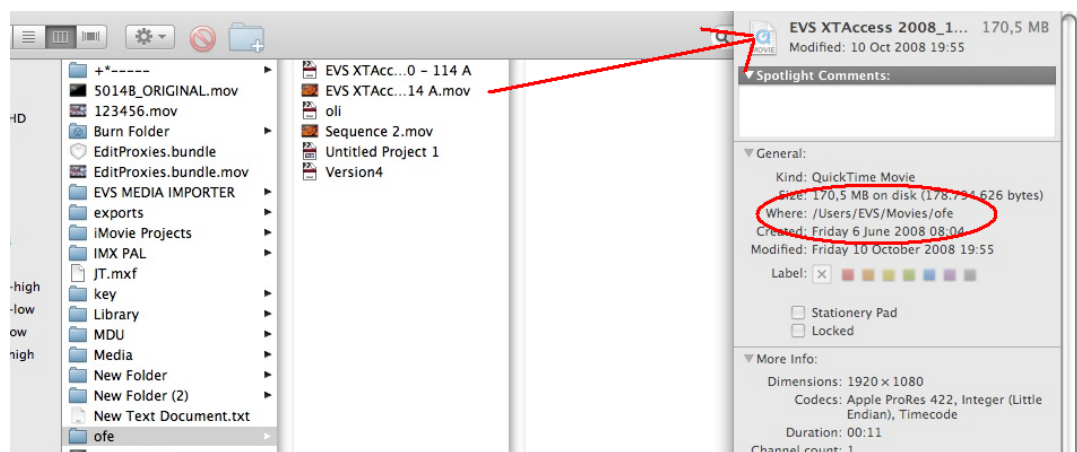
HD

-high
-low
ow
high

+*-----
5014B_ORIGINAL.mov
123456.mov
Burn Folder
EditProxies.bundle
EditProxies.bundle.mov
EVS MEDIA IMPORTER
exports
iMovie Projects
IMX PAL
JT.mxf
key
Library
MDU
Media
New Folder
New Folder (2)
New Text Document.txt
ofe

EVS XTAcc...0 – 114 A
EVS XTAcc...14 A.mov
oli
Sequence 2.mov
Untitled Project 1
Version4

MOVIE
EVS XTAccess 2008_1... 170,5 MB
Modified: 10 Oct 2008 19:55

▼Spotlight Comments:

▼General:
Kind: QuickTime Movie
Size: 170,5 MB on disk (178.794.626 bytes)
Where: /Users/EVS/Movies/ofe
Created: Friday 6 June 2008 08:04
Modified: Friday 10 October 2008 19:55
Label:

Stationery Pad
Locked

▼More Info:
Dimensions: 1920 × 1080
Codecs: Apple ProRes 422, Integer (Little Endian), Timecode
Duration: 00:11
Channel count: 1